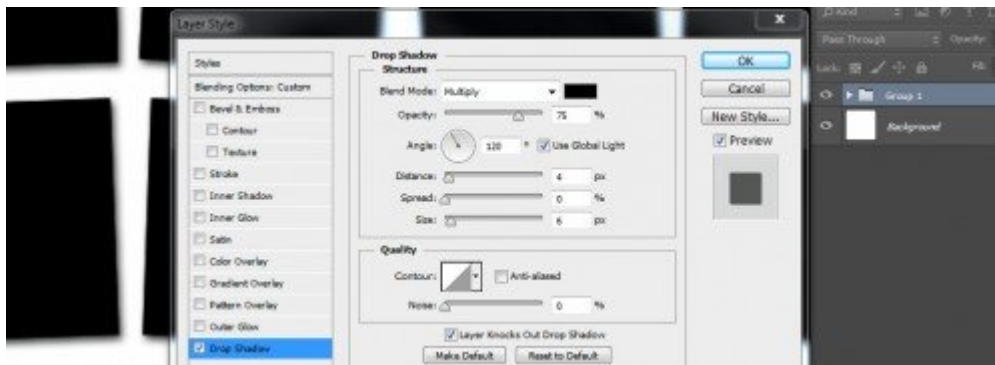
Layer Style

Styles
Blending Options: Custom
Bevel & Emboss
Contour
Texture
Stroke
Inner Shadow
Inner Glow
Satin
Color Overlay
Gradient Overlay
Pattern Overlay
Outer Glow
Drop Shadow

Drop Shadow
Structure
Blend Mode: Multiply
Opacity: 75 %
Angle: 120 ° Use Global Light
Distance: 4 px
Spread: 0 %
Size: 6 px

Quality
Contour: Anti-aliased
Noise: 0 %
Layer Knocks Out Drop Shadow
Make Default Reset to Default

OK
Cancel
New Style...
Preview

Kind
Pass Through Opacity:
Lock: Fill:
Group 1
Background